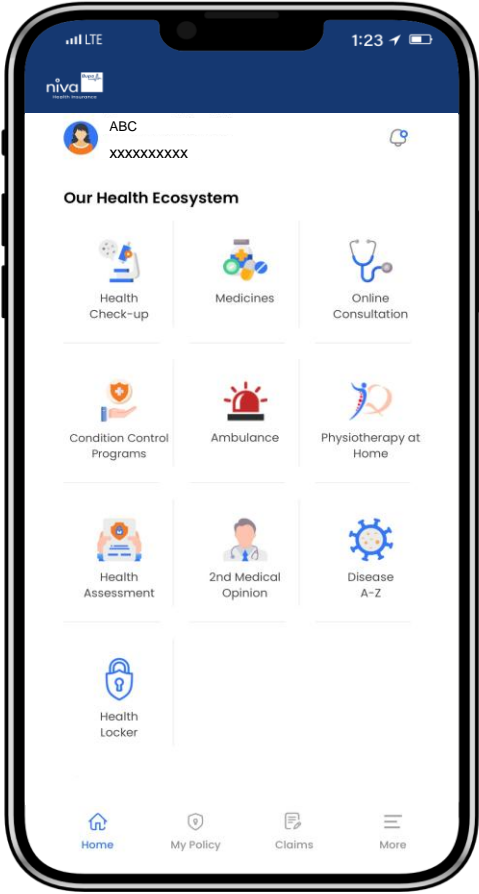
LTE

1:23

niva

Health Insurance

ABC

xxxxxxxxxx

Our Health Ecosystem

Health Check-up

Medicines

Online Consultation

Condition Control Programs

Ambulance

Physiotherapy at Home

Health Assessment

2nd Medical Opinion

Disease A-Z

Health Locker

Home

My Policy

Claims

More